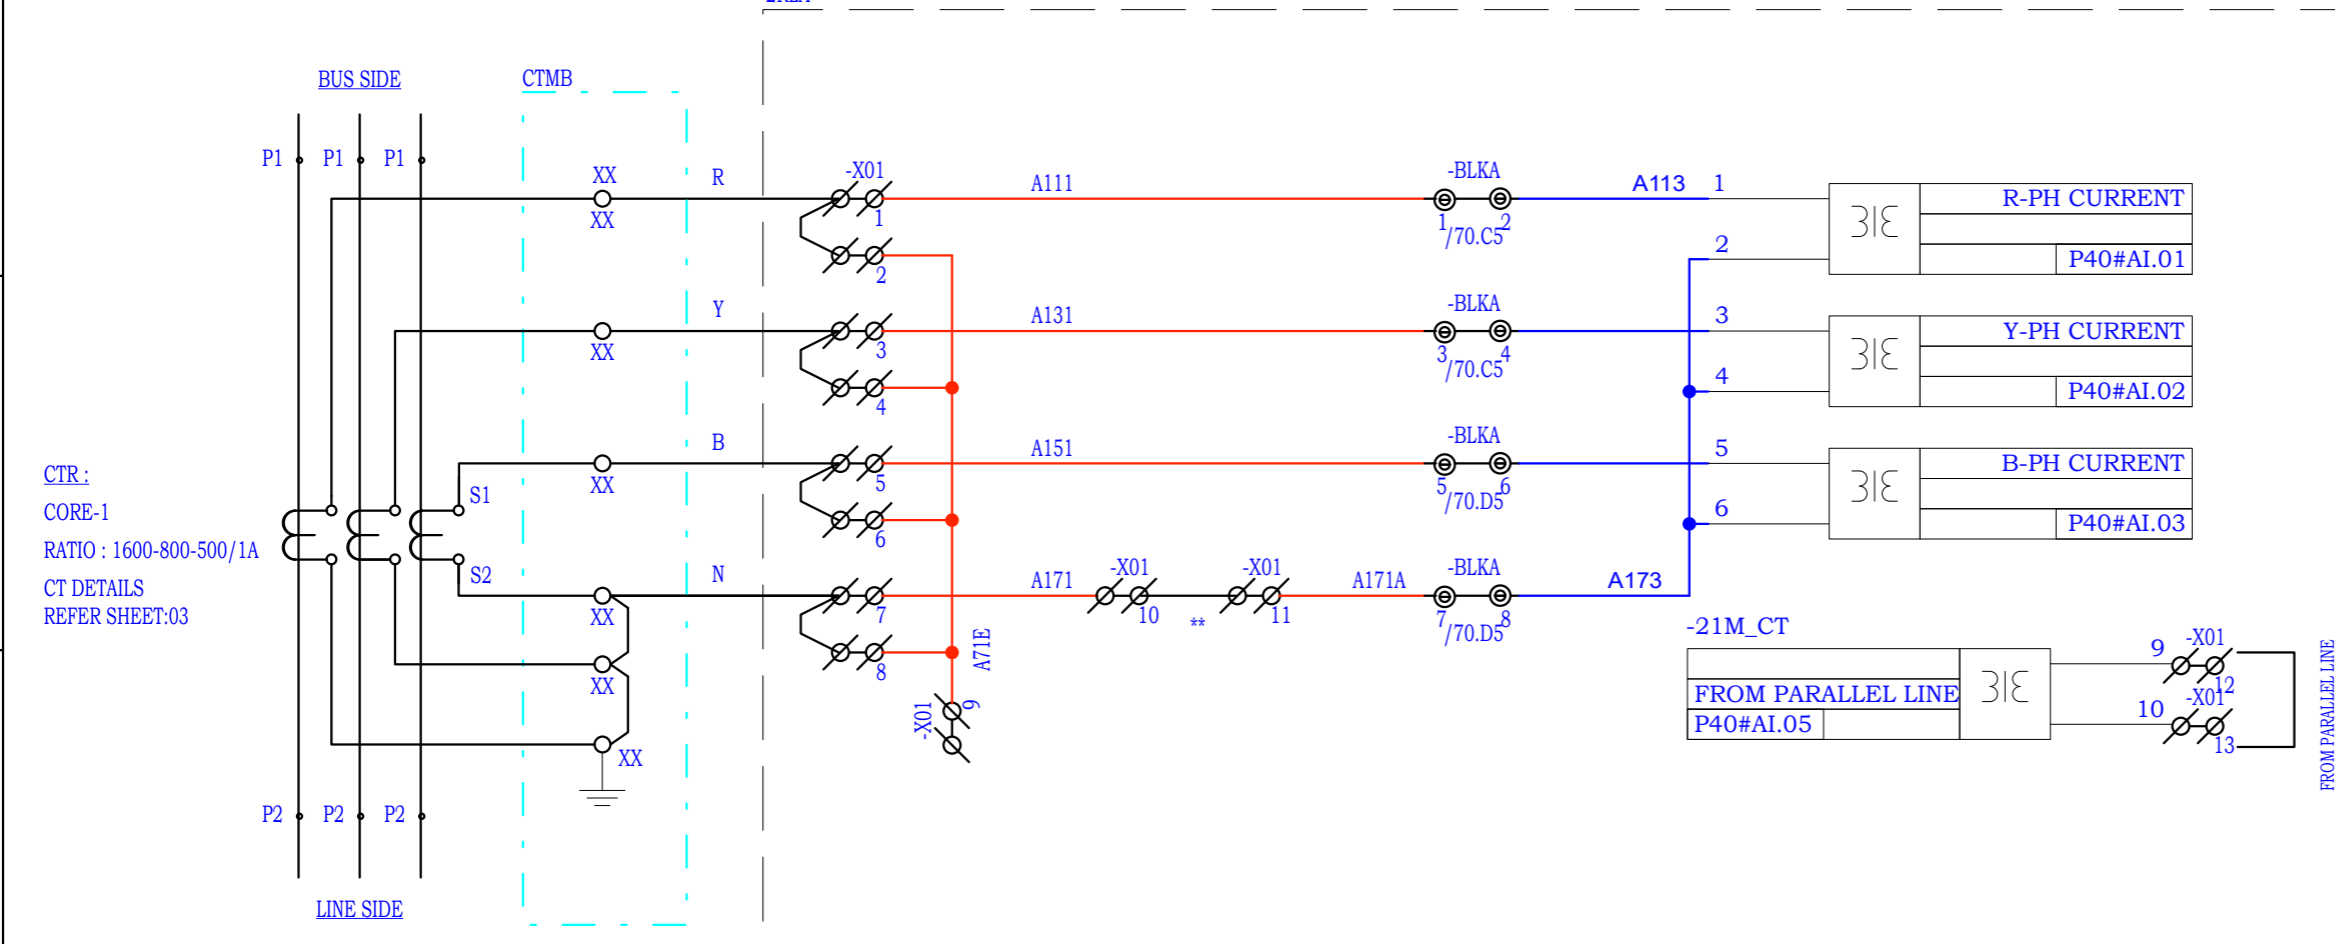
BUS SIDE

CTMB

P1 P1 P1

XX
XX
R

-X01
1
2

A111

-BLKA
1 2
/70.C5

A113 1

R-PH CURRENT
P40#AI.01

2

Y
XX

3
4

A131

-BLKA
3 4
/70.C5

3

Y-PH CURRENT
P40#AI.02

4

B
XX
S1

5
6

A151

-BLKA
5 6
/70.D5

5

B-PH CURRENT
P40#AI.03

6

CTR :
CORE-1
RATIO : 1600-800-500/1A
CT DETAILS
REFER SHEET:03

S2
N
XX
XX
XX

7
8

A171
-X01
10
**
-X01
11
A171A
-BLKA
7 8
/70.D5
A173

A71E

-X01
9

-21M_CT

FROM PARALLEL LINE
P40#AI.05

9 -X01 12
10 -X01 13

FROM PARALLEL LINE

P2 P2 P2

LINE SIDE